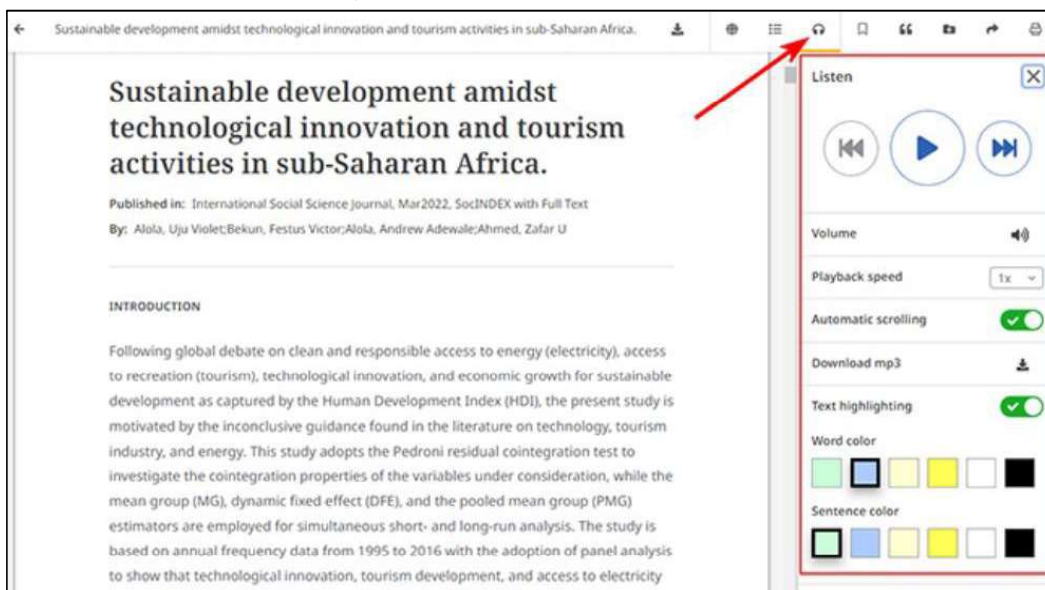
Sustainable development amidst technological innovation and tourism activities in sub-Saharan Africa.

# Sustainable development amidst technological innovation and tourism activities in sub-Saharan Africa.

**Published in:** International Social Science Journal, Mar2022, SocINDEX with Full Text
**By:** Alola, Uju Violet;Bekun, Festus Victor;Alola, Andrew Adewale;Ahmed, Zafar U

INTRODUCTION

Following global debate on clean and responsible access to energy (electricity), access to recreation (tourism), technological innovation, and economic growth for sustainable development as captured by the Human Development Index (HDI), the present study is motivated by the inconclusive guidance found in the literature on technology, tourism industry, and energy. This study adopts the Pedroni residual cointegration test to investigate the cointegration properties of the variables under consideration, while the mean group (MG), dynamic fixed effect (DFE), and the pooled mean group (PMG) estimators are employed for simultaneous short- and long-run analysis. The study is based on annual frequency data from 1995 to 2016 with the adoption of panel analysis to show that technological innovation, tourism development, and access to electricity

Listen

Volume

Playback speed
1x

Automatic scrolling

Download mp3

Text highlighting

Word color

Sentence color